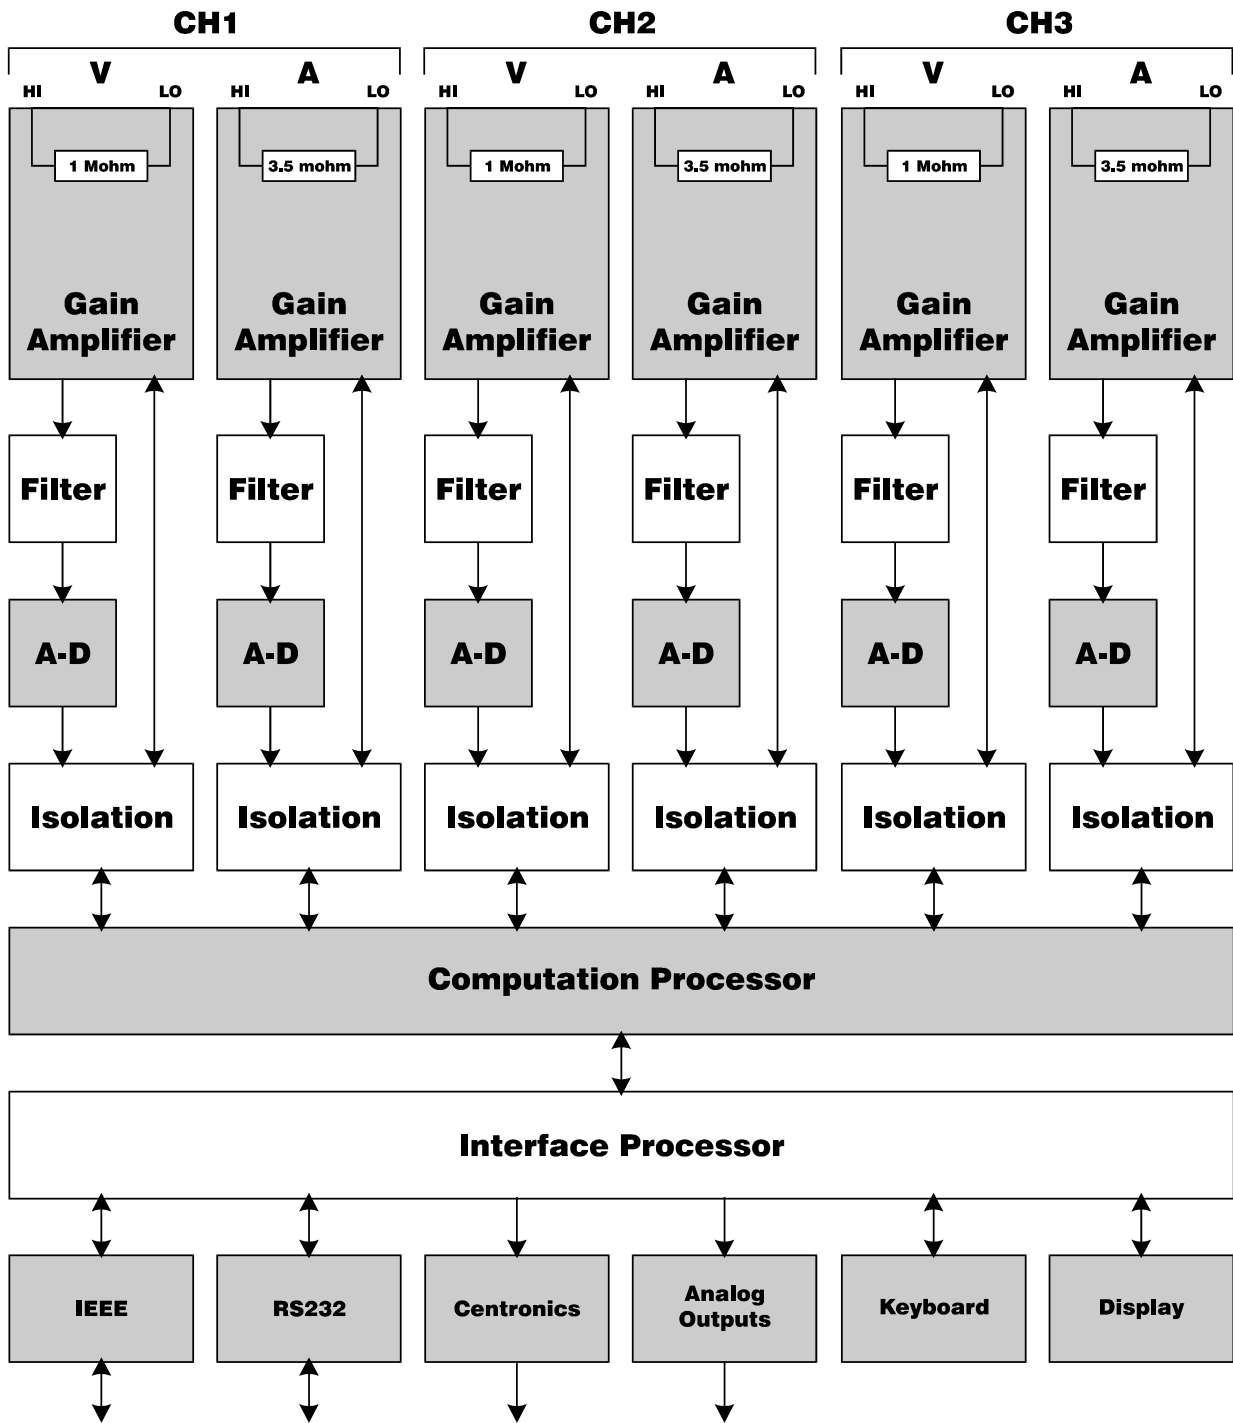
CH1
V
HI LO
A
HI LO
1 Mohm
3.5 mohm
Gain Amplifier
Gain Amplifier
Filter
Filter
A-D
A-D
Isolation
Isolation

CH2
V
HI LO
A
HI LO
1 Mohm
3.5 mohm
Gain Amplifier
Gain Amplifier
Filter
Filter
A-D
A-D
Isolation
Isolation

CH3
V
HI LO
A
HI LO
1 Mohm
3.5 mohm
Gain Amplifier
Gain Amplifier
Filter
Filter
A-D
A-D
Isolation
Isolation

Computation Processor

Interface Processor

IEEE
RS232
Centronics
Analog Outputs
Keyboard
Display